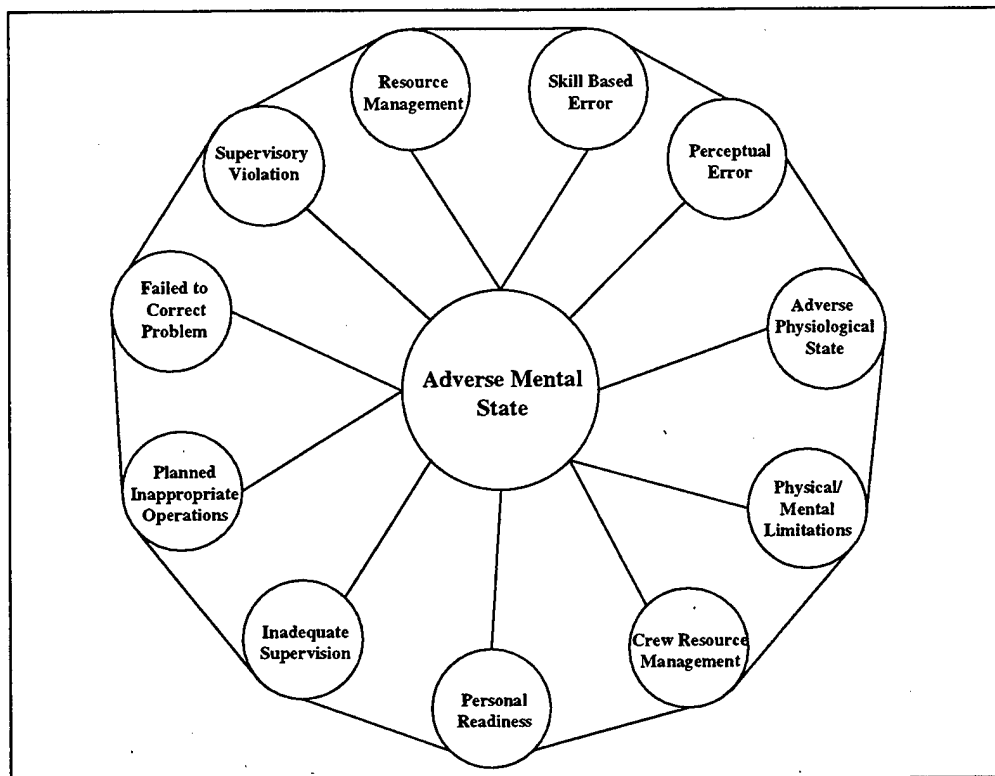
Resource Management

Skill Based Error

Supervisory Violation

Perceptual Error

Failed to Correct Problem

Adverse Physiological State

Adverse Mental State

Planned Inappropriate Operations

Physical/ Mental Limitations

Inadequate Supervision

Crew Resource Management

Personal Readiness